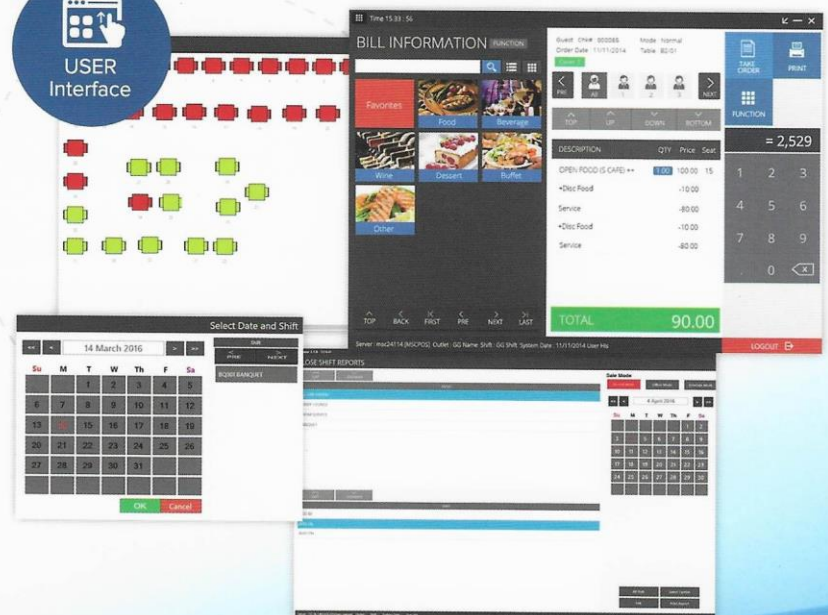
USER Interface

Time 15:33:56

BILL INFORMATION FUNCTION

Guest: CPAM : 000065 Mode: Normal
Order Date: 11/11/2014 Table: B2-01

TAKE ORDER

PRINT

FUNCTION

PRE All 1 2 3 NEXT

Favorites

Food

Beverage

Wine

Dessert

Buffet

Other

TOP UP DOWN BOTTOM

DESCRIPTION QTY Price Seat

OPEN FOOD (S CAFE) ++ 1.00 100.00 15

•Disc Food -10.00

Service -80.00

•Disc Food -10.00

Service -80.00

= 2,529

1 2 3
4 5 6
7 8 9
. 0

TOP BACK FIRST PRE NEXT LAST

TOTAL 90.00

LOGOUT

Select Date and Shift

<< < 14 March 2016 > >>

Shift

PRE NEXT

BQ30 BANQUET

| Su | M | T | W | Th | F | Sa |
|---|---|---|---|---|---|---|
| | | 1 | 2 | 3 | 4 | 5 |
| 6 | 7 | 8 | 9 | 10 | 11 | 12 |
| 13 | 14 | 15 | 16 | 17 | 18 | 19 |
| 20 | 21 | 22 | 23 | 24 | 25 | 26 |
| 27 | 28 | 29 | 30 | 31 | | |

OK Cancel

CLOSE SHIFT REPORTS

Server: msc24114 [MSCPOS] Outlet: GG Name Shift: GG Shift System Date: 11/11/2014 User Hts

Sale Mode

6 April 2016

| Su | M | T | W | Th | F | Sa |
|---|---|---|---|---|---|---|
| | | | | | 1 | 2 |
| 3 | 4 | 5 | 6 | 7 | 8 | 9 |
| 10 | 11 | 12 | 13 | 14 | 15 | 16 |
| 17 | 18 | 19 | 20 | 21 | 22 | 23 |
| 24 | 25 | 26 | 27 | 28 | 29 | 30 |